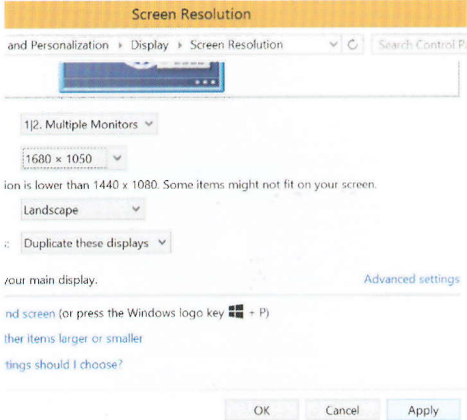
Screen Resolution

and Personalization ▸ Display ▸ Screen Resolution

Search Control P

1|2. Multiple Monitors

1680 × 1050

ion is lower than 1440 x 1080. Some items might not fit on your screen.

Landscape

: Duplicate these displays

your main display.

Advanced settings

nd screen (or press the Windows logo key + P)

ther items larger or smaller

tings should I choose?

OK

Cancel

Apply